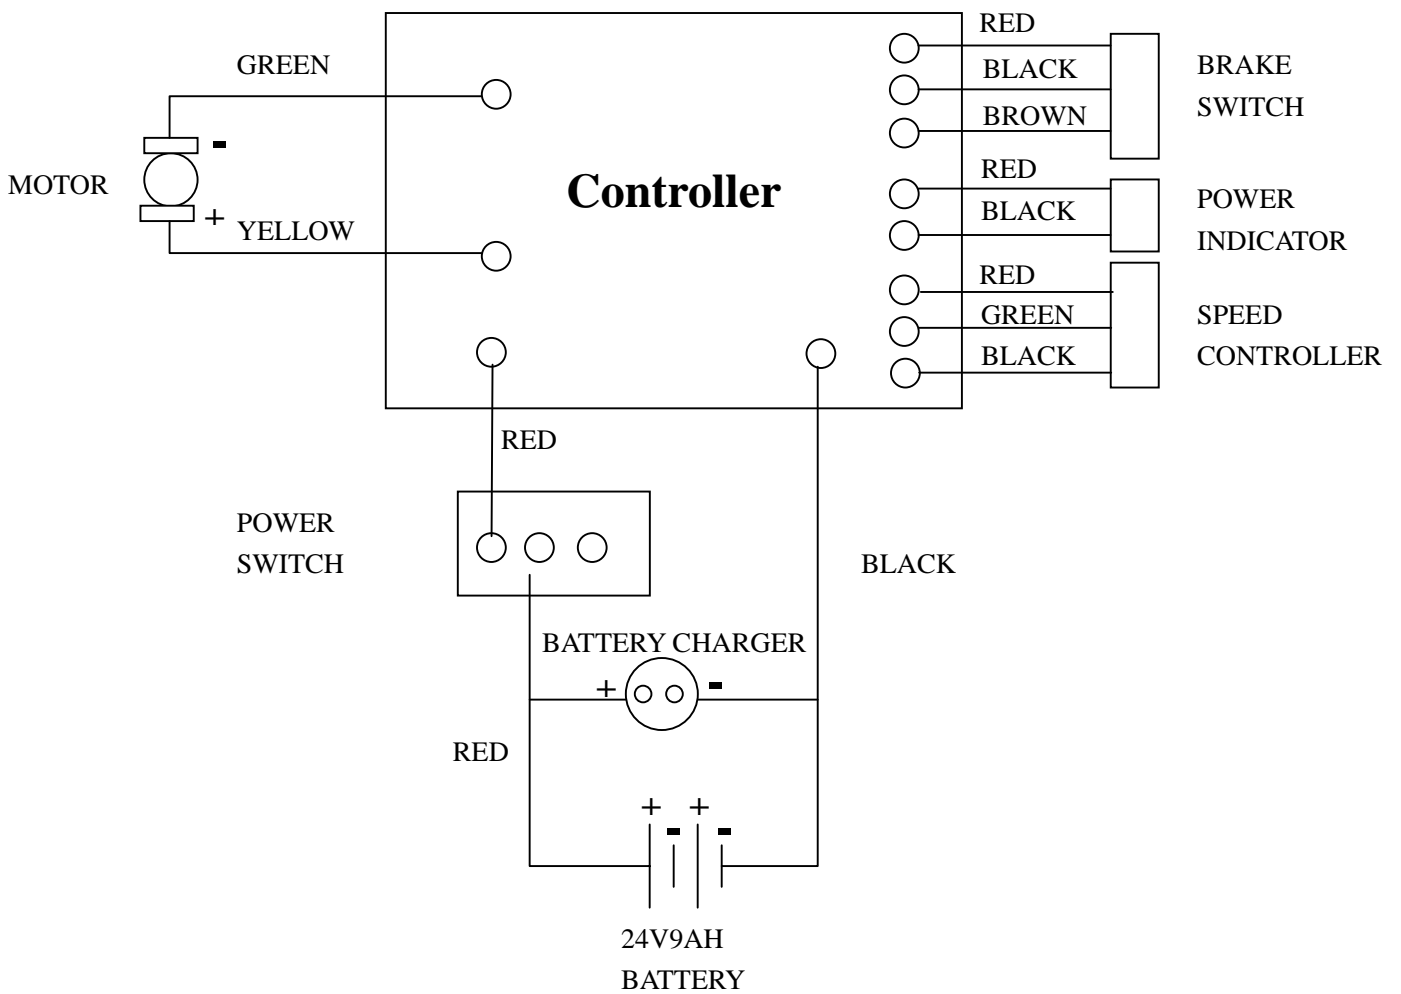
GREEN

MOTOR

-

+

YELLOW

Controller

RED

BLACK

BROWN

BRAKE SWITCH

RED

BLACK

POWER INDICATOR

RED

GREEN

BLACK

SPEED CONTROLLER

RED

POWER SWITCH

BLACK

BATTERY CHARGER

+

-

RED

+ +

- -

24V9AH BATTERY